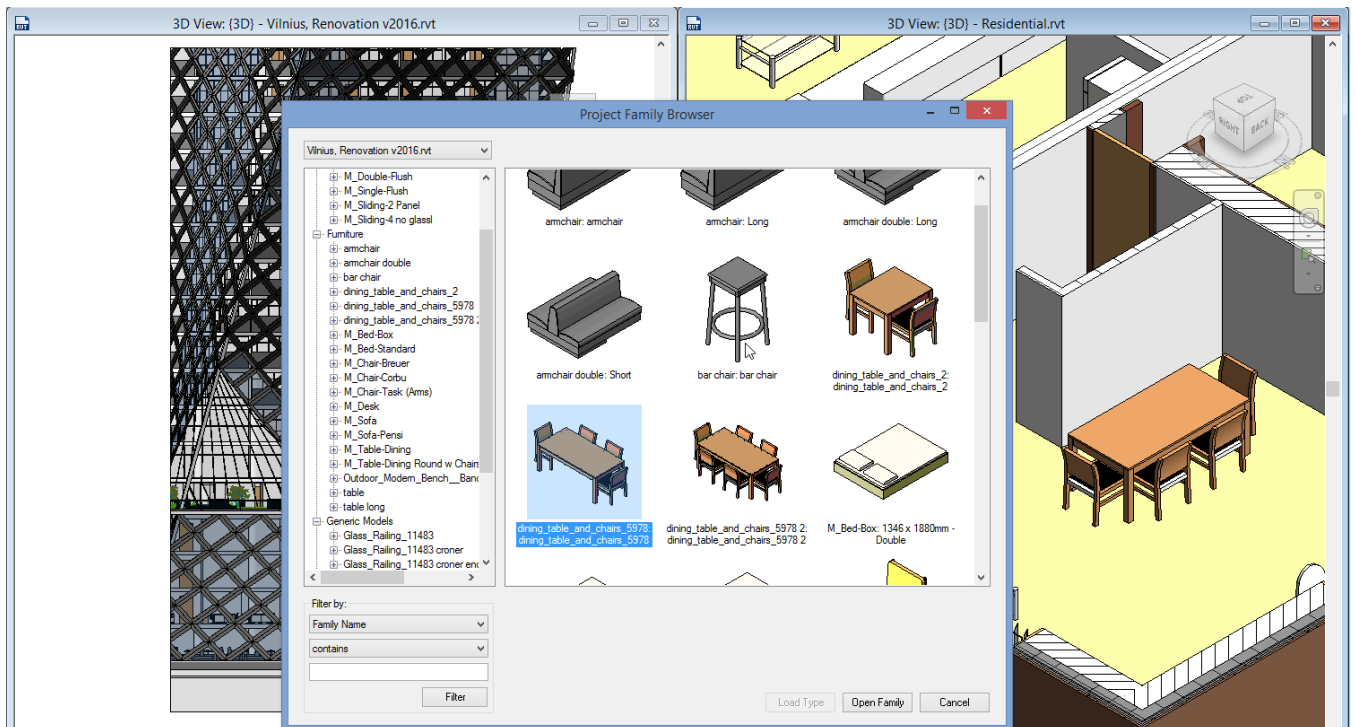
3D View: {3D} - Vilnius, Renovation v2016.rvt

3D View: {3D} - Residential.rvt

Project Family Browser

Vilnius, Renovation v2016.rvt

M_Double-Flush
M_Single-Flush
M_Sliding-2 Panel
M_Sliding-4 no glassl
Furniture
armchair
armchair double
bar chair
dining_table_and_chairs_2
dining_table_and_chairs_5978
dining_table_and_chairs_5978 2
M_Bed-Box
M_Bed-Standard
M_Chair-Breuer
M_Chair-Corbu
M_Chair-Task (Arms)
M_Desk
M_Sofa
M_Sofa-Pensi
M_Table-Dining
M_Table-Dining Round w Chairs
Outdoor_Modern_Bench__Banc
table
table long
Generic Models
Glass_Railing_11483
Glass_Railing_11483 croner
Glass_Railing_11483 croner enc

Filter by:
Family Name
contains
Filter

armchair: armchair
armchair: Long
armchair double: Long
armchair double: Short
bar chair: bar chair
dining_table_and_chairs_2: dining_table_and_chairs_2
dining_table_and_chairs_5978: dining_table_and_chairs_5978
dining_table_and_chairs_5978 2: dining_table_and_chairs_5978 2
M_Bed-Box: 1346 x 1880mm - Double

Load Type
Open Family
Cancel

RIGHT
BACK